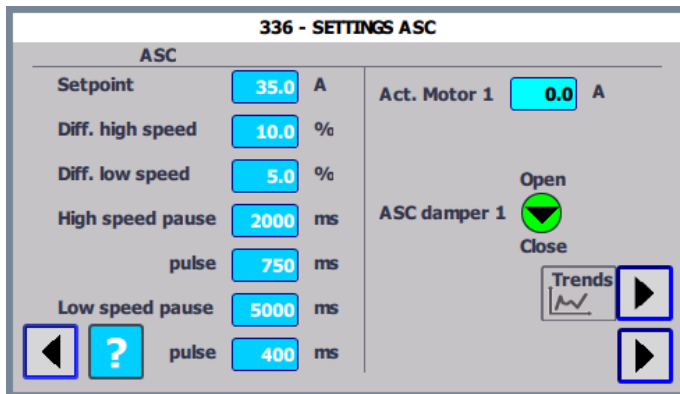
336 - SETTINGS ASC

ASC

| | | |
|---|---|---|
| Setpoint | 35.0 | A |
| Diff. high speed | 10.0 | % |
| Diff. low speed | 5.0 | % |
| High speed pause | 2000 | ms |
| pulse | 750 | ms |
| Low speed pause | 5000 | ms |
| pulse | 400 | ms |

?

Act. Motor 1 0.0 A

Open

ASC damper 1

Close

Trends